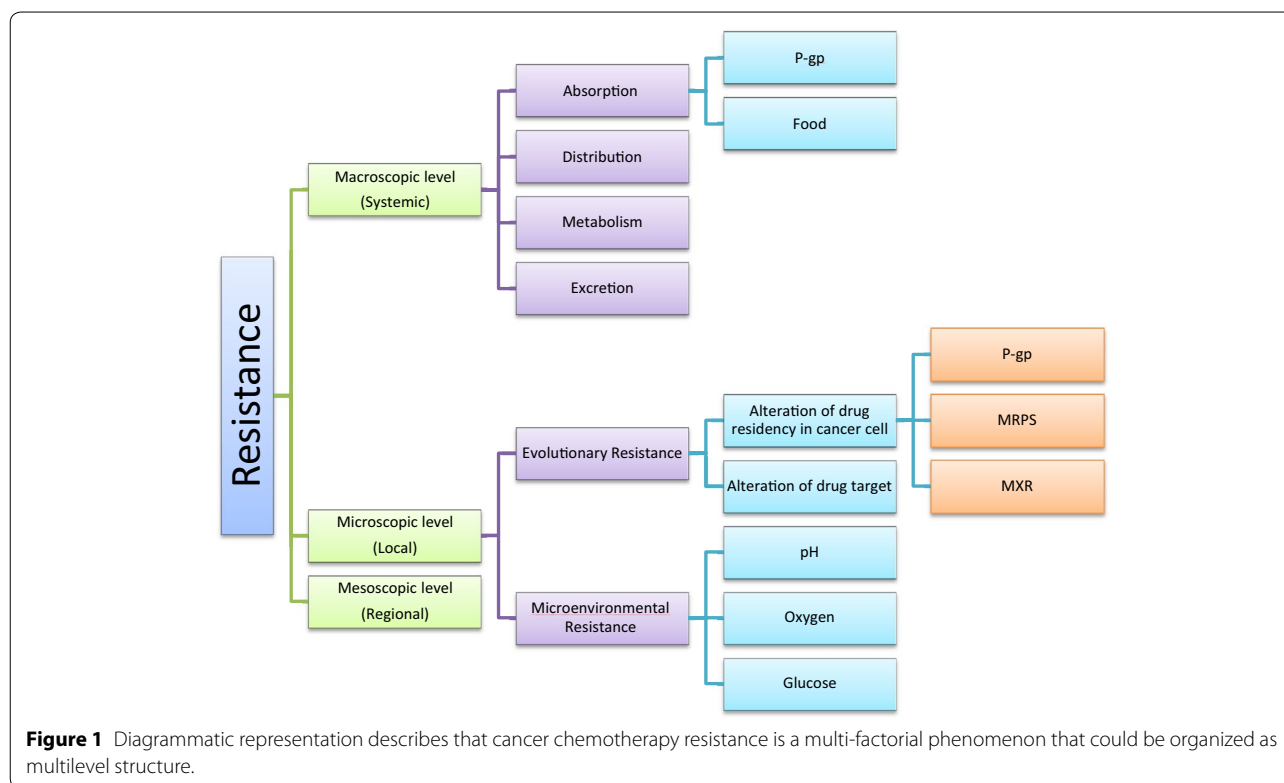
Resistance

Macroscopic level (Systemic)

Absorption

P-gp

Food

Distribution

Metabolism

Excretion

Microscopic level (Local)

Evolutionary Resistance

Alteration of drug residency in cancer cell

P-gp

MRPS

MXR

Alteration of drug target

Microenvironmental Resistance

pH

Oxygen

Glucose

Mesoscopic level (Regional)

**Figure 1** Diagrammatic representation describes that cancer chemotherapy resistance is a multi-factorial phenomenon that could be organized as multilevel structure.